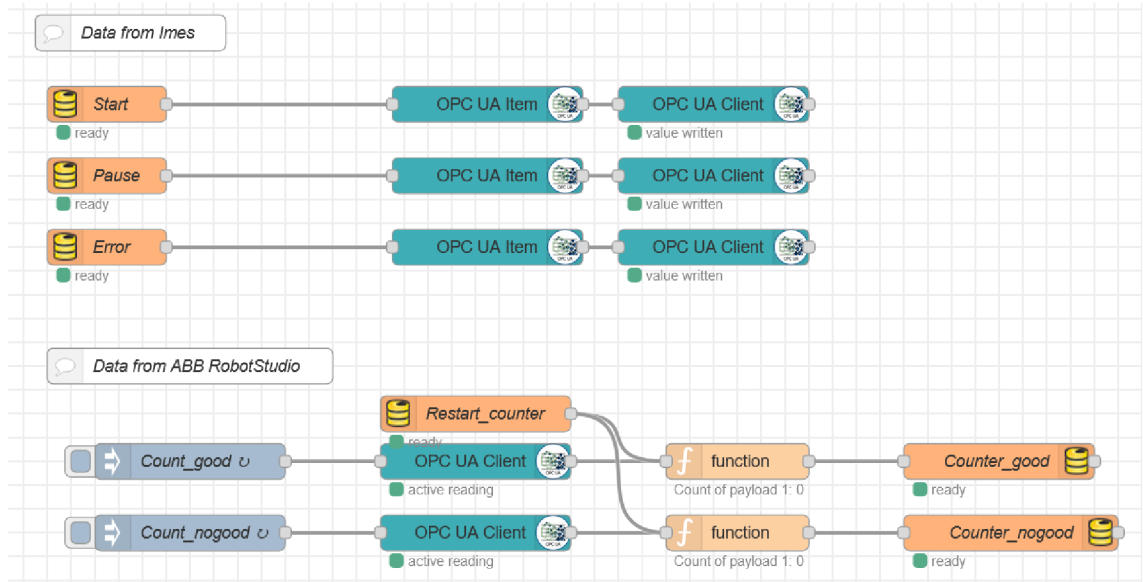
Data from Imes

Start
ready

OPC UA Item

OPC UA Client
value written

Pause
ready

OPC UA Item

OPC UA Client
value written

Error
ready

OPC UA Item

OPC UA Client
value written

Data from ABB RobotStudio

Restart_counter
ready

Count_good ↻

OPC UA Client
active reading

function
Count of payload 1: 0

Counter_good
ready

Count_nogood ↻

OPC UA Client
active reading

function
Count of payload 1: 0

Counter_nogood
ready